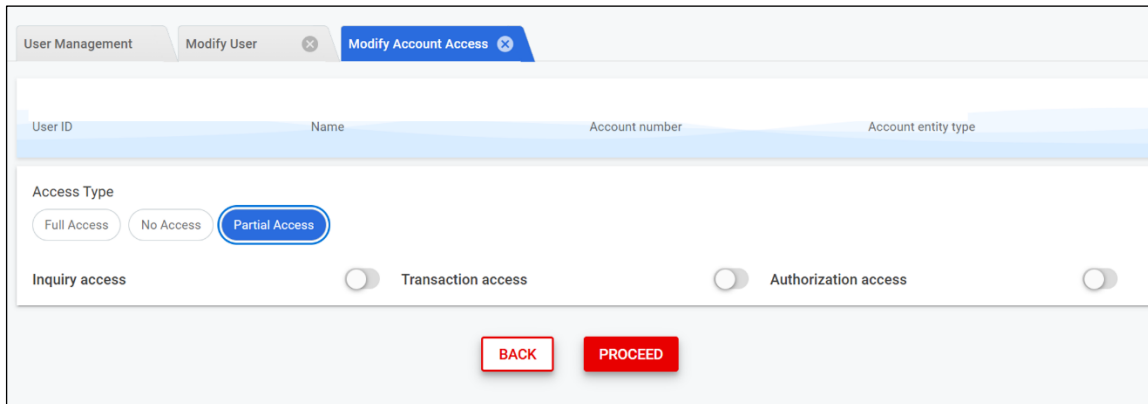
User Management
Modify User
Modify Account Access

User ID
Name
Account number
Account entity type

Access Type
Full Access
No Access
Partial Access

Inquiry access
Transaction access
Authorization access

BACK
PROCEED